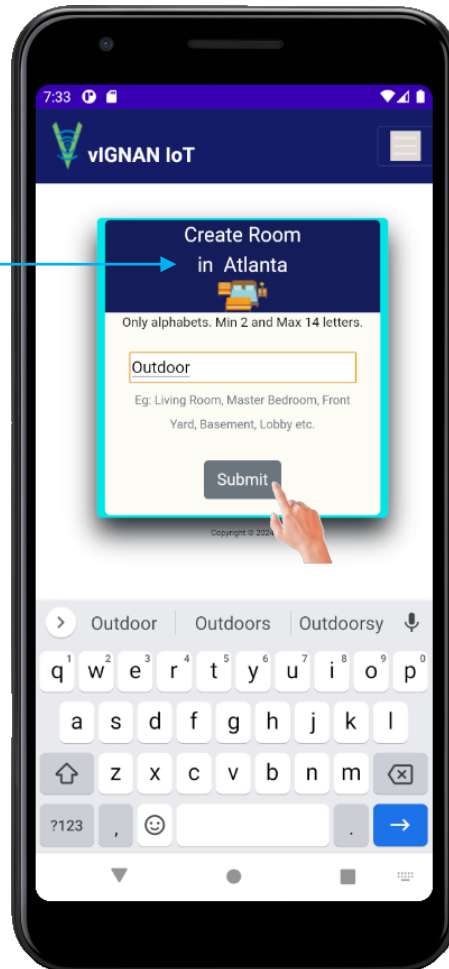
7:33

vIGNAN IoT

Create Room
in Atlanta

Only alphabets. Min 2 and Max 14 letters.

Outdoor

Eg: Living Room, Master Bedroom, Front Yard, Basement, Lobby etc.

Submit

Copyright © 2024

Outdoor | Outdoors | Outdoorsy

q 1 w 2 e 3 r 4 t 5 y 6 u 7 i 8 o 9 p 0
a s d f g h j k l
z x c v b n m
?123 , .